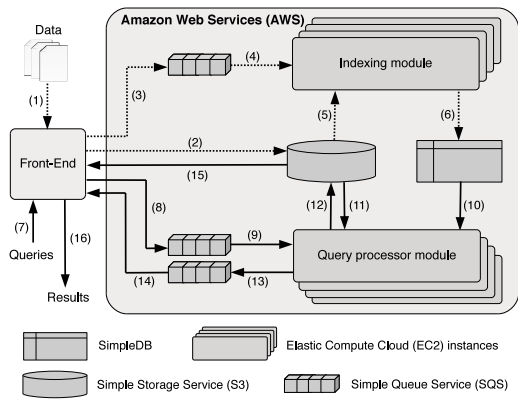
Data

Amazon Web Services (AWS)

(1)

(3)

(4)

Indexing module

(5)

(6)

Front-End

(2)

(15)

(8)

(12)

(11)

(10)

(7)

Queries

(16)

(9)

Query processor module

(14)

(13)

Results

SimpleDB

Elastic Compute Cloud (EC2) instances

Simple Storage Service (S3)

Simple Queue Service (SQS)